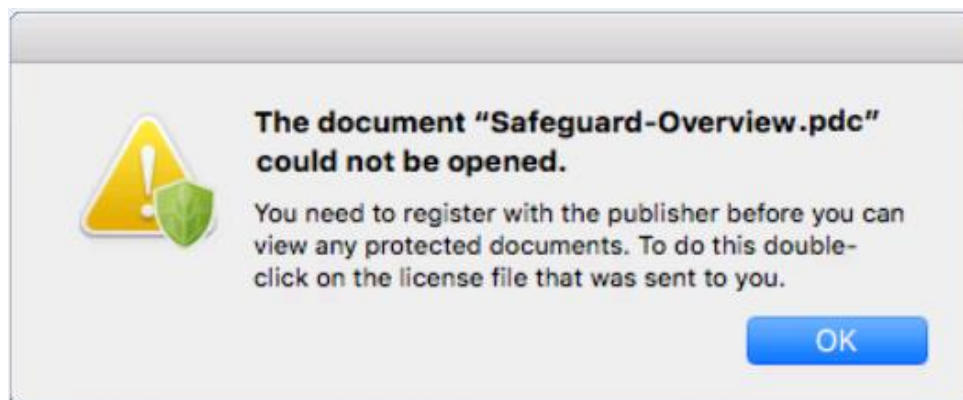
The document “Safeguard-Overview.pdc” could not be opened.

You need to register with the publisher before you can view any protected documents. To do this double-click on the license file that was sent to you.

OK